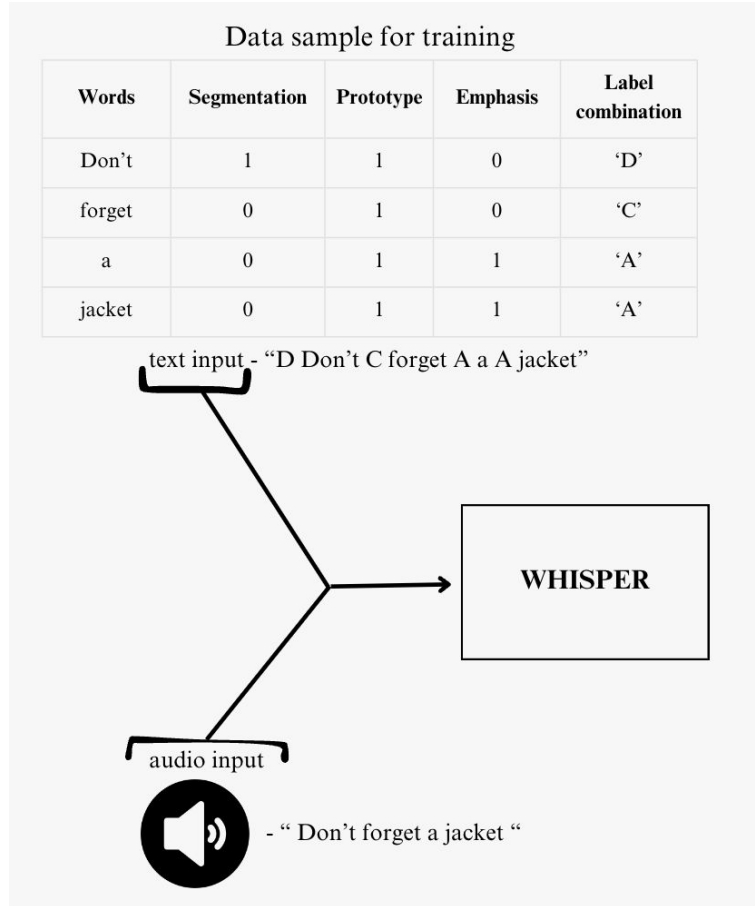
Data sample for training

| Words | Segmentation | Prototype | Emphasis | Label combination |
|---|---|---|---|---|
| Don’t | 1 | 1 | 0 | ‘D’ |
| forget | 0 | 1 | 0 | ‘C’ |
| a | 0 | 1 | 1 | ‘A’ |
| jacket | 0 | 1 | 1 | ‘A’ |

text input - “D Don’t C forget A a A jacket”

WHISPER

audio input

- “ Don’t forget a jacket “